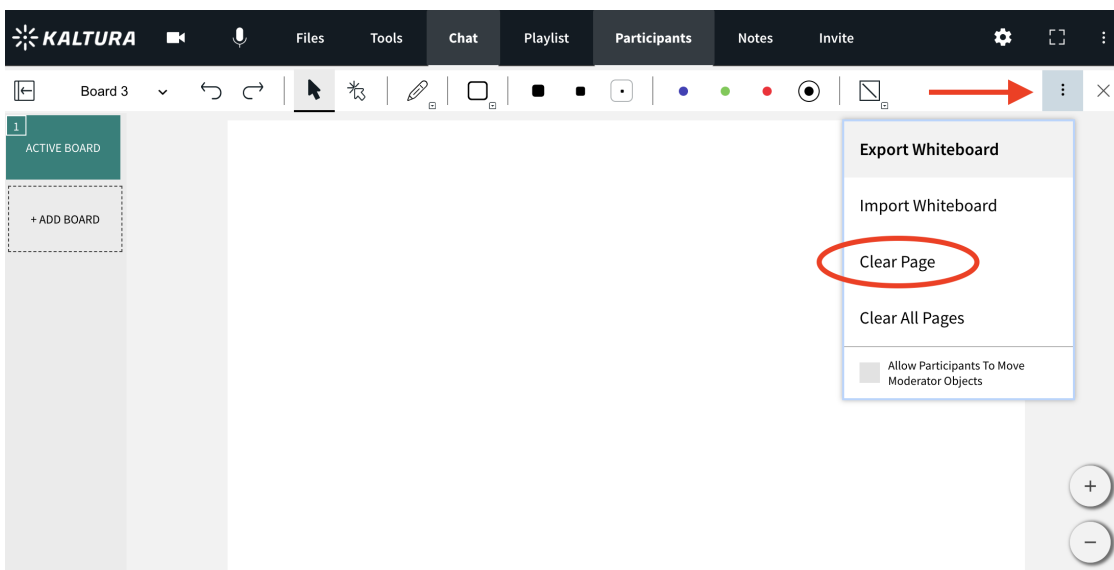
KALTURA Files Tools Chat Playlist Participants Notes Invite

Board 3

1
ACTIVE BOARD

+ ADD BOARD

Export Whiteboard

Import Whiteboard

Clear Page

Clear All Pages

Allow Participants To Move Moderator Objects

+

−